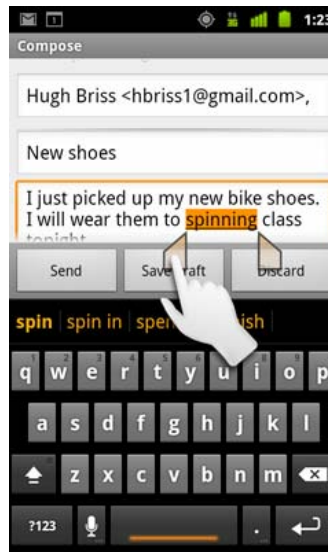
1:23

Compose

Hugh Briss <hbriss1@gmail.com>,

New shoes

I just picked up my new bike shoes. I will wear them to spinning class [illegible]

Send

Save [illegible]raft

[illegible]iscard

spin | spin in | spe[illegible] | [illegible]ish

q w e r t y u i o p

a s d f g h j k l

z x c v b n m

?123

.